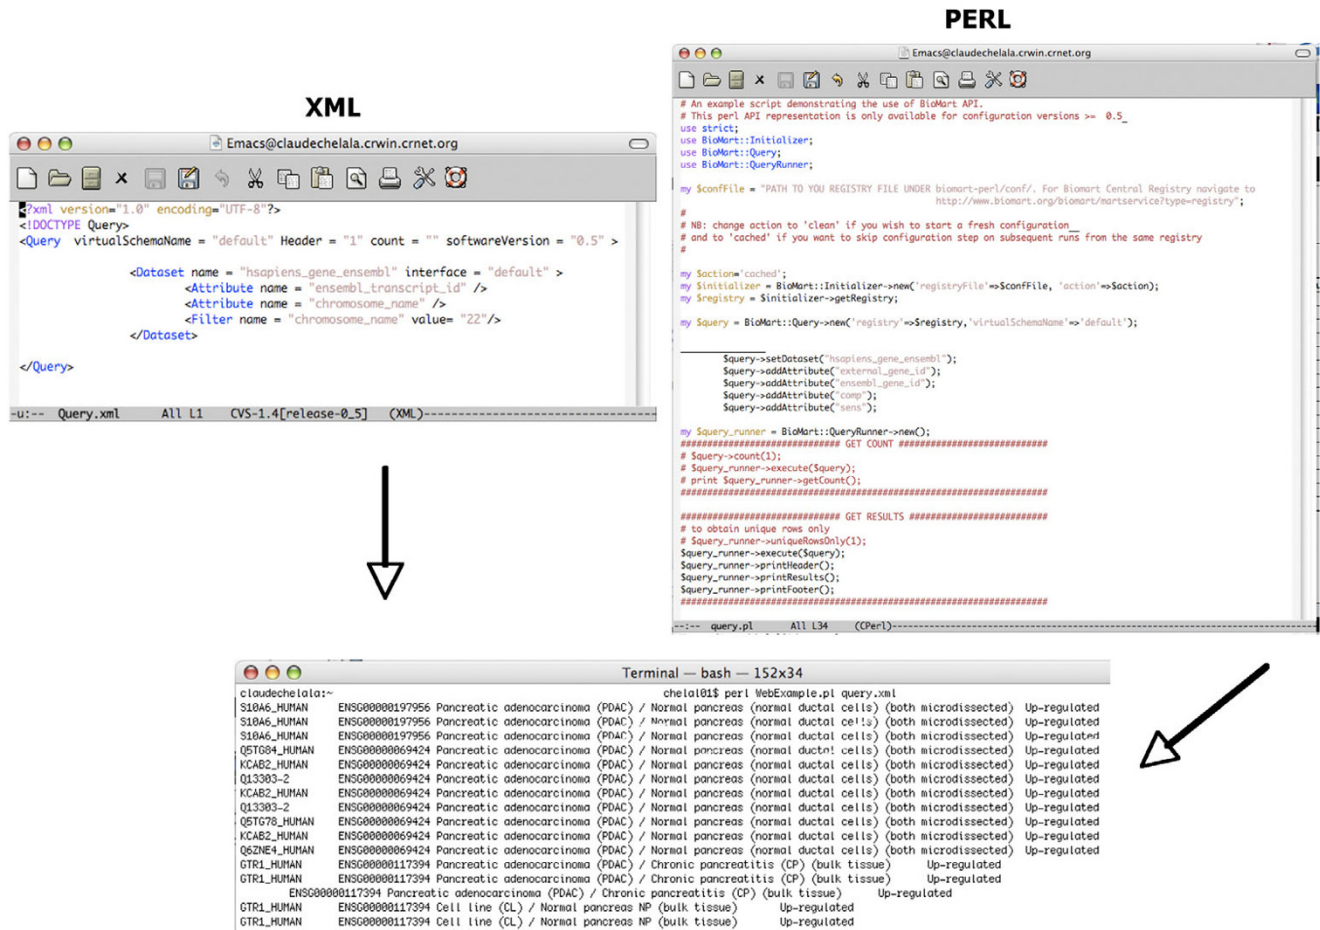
PERL

XML

Emacs@claudechelala.crwin.crnet.org

<?xml version="1.0" encoding="UTF-8"?>
<!DOCTYPE Query>
<Query virtualSchemaName = "default" Header = "1" count = "" softwareVersion = "0.5" >

<Dataset name = "hsapiens_gene_ensembl" interface = "default" >
<Attribute name = "ensembl_transcript_id" />
<Attribute name = "chromosome_name" />
<Filter name = "chromosome_name" value= "22"/>
</Dataset>

</Query>

-u:-- Query.xml All L1 CVS-1.4[release-0_5] (XML)------------------------------------

Emacs@claudechelala.crwin.crnet.org

# An example script demonstrating the use of BioMart API.
# This perl API representation is only available for configuration versions >= 0.5
use strict;
use BioMart::Initializer;
use BioMart::Query;
use BioMart::QueryRunner;

my $confFile = "PATH TO YOU REGISTRY FILE UNDER biomart-perl/conf/. For Biomart Central Registry navigate to
http://www.biomart.org/biomart/martservice?type=registry";

#
# NB: change action to 'clean' if you wish to start a fresh configuration
# and to 'cached' if you want to skip configuration step on subsequent runs from the same registry
#

my $action='cached';
my $initializer = BioMart::Initializer->new('registryFile'=>$confFile, 'action'=>$action);
my $registry = $initializer->getRegistry;

my $query = BioMart::Query->new('registry'=>$registry,'virtualSchemaName'=>'default');

$query->setDataset("hsapiens_gene_ensembl");
$query->addAttribute("external_gene_id");
$query->addAttribute("ensembl_gene_id");
$query->addAttribute("comp");
$query->addAttribute("sens");

my $query_runner = BioMart::QueryRunner->new();
############################## GET COUNT ############################
# $query->count(1);
# $query_runner->execute($query);
# print $query_runner->getCount();
#####################################################################

############################## GET RESULTS ##########################
# to obtain unique rows only
# $query_runner->uniqueRowsOnly(1);
$query_runner->execute($query);
$query_runner->printHeader();
$query_runner->printResults();
$query_runner->printFooter();
#####################################################################

--:-- query.pl All L34 (CPerl)------------------------------------

Terminal — bash — 152x34

claudechelala:~ chela101$ perl WebExample.pl query.xml
S10A6_HUMAN ENSG00000197956 Pancreatic adenocarcinoma (PDAC) / Normal pancreas (normal ductal cells) (both microdissected) Up-regulated
S10A6_HUMAN ENSG00000197956 Pancreatic adenocarcinoma (PDAC) / Normal pancreas (normal ductal cells) (both microdissected) Up-regulated
S10A6_HUMAN ENSG00000197956 Pancreatic adenocarcinoma (PDAC) / Normal pancreas (normal ductal cells) (both microdissected) Up-regulated
Q5TG84_HUMAN ENSG00000069424 Pancreatic adenocarcinoma (PDAC) / Normal pancreas (normal ductal cells) (both microdissected) Up-regulated
KCAB2_HUMAN ENSG00000069424 Pancreatic adenocarcinoma (PDAC) / Normal pancreas (normal ductal cells) (both microdissected) Up-regulated
Q13303-2 ENSG00000069424 Pancreatic adenocarcinoma (PDAC) / Normal pancreas (normal ductal cells) (both microdissected) Up-regulated
KCAB2_HUMAN ENSG00000069424 Pancreatic adenocarcinoma (PDAC) / Normal pancreas (normal ductal cells) (both microdissected) Up-regulated
Q13303-2 ENSG00000069424 Pancreatic adenocarcinoma (PDAC) / Normal pancreas (normal ductal cells) (both microdissected) Up-regulated
Q5TG78_HUMAN ENSG00000069424 Pancreatic adenocarcinoma (PDAC) / Normal pancreas (normal ductal cells) (both microdissected) Up-regulated
KCAB2_HUMAN ENSG00000069424 Pancreatic adenocarcinoma (PDAC) / Normal pancreas (normal ductal cells) (both microdissected) Up-regulated
Q6ZNE4_HUMAN ENSG00000069424 Pancreatic adenocarcinoma (PDAC) / Normal pancreas (normal ductal cells) (both microdissected) Up-regulated
GTR1_HUMAN ENSG00000117394 Pancreatic adenocarcinoma (PDAC) / Chronic pancreatitis (CP) (bulk tissue) Up-regulated
GTR1_HUMAN ENSG00000117394 Pancreatic adenocarcinoma (PDAC) / Chronic pancreatitis (CP) (bulk tissue) Up-regulated
ENSG00000117394 Pancreatic adenocarcinoma (PDAC) / Chronic pancreatitis (CP) (bulk tissue) Up-regulated
GTR1_HUMAN ENSG00000117394 Cell line (CL) / Normal pancreas NP (bulk tissue) Up-regulated
GTR1_HUMAN ENSG00000117394 Cell line (CL) / Normal pancreas NP (bulk tissue) Up-regulated